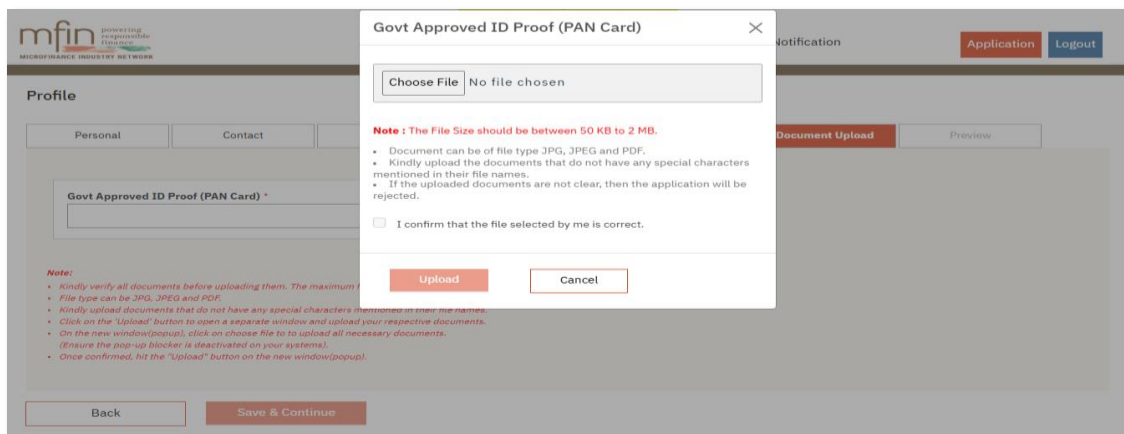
mfin powering responsible finance
MICROFINANCE INDUSTRY NETWORK

Notification

Application

Logout

Profile

Personal

Contact

Document Upload

Preview

Govt Approved ID Proof (PAN Card) *

Note:
• Kindly verify all documents before uploading them. The maximum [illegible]
• File type can be JPG, JPEG and PDF.
• Kindly upload documents that do not have any special characters mentioned in their file names.
• Click on the 'Upload' button to open a separate window and upload your respective documents.
• On the new window(popup), click on choose file to to upload all necessary documents. (Ensure the pop-up blocker is deactivated on your systems).
• Once confirmed, hit the "Upload" button on the new window(popup).

Back

Save & Continue

Govt Approved ID Proof (PAN Card)

×

Choose File No file chosen

Note : The File Size should be between 50 KB to 2 MB.

• Document can be of file type JPG, JPEG and PDF.
• Kindly upload the documents that do not have any special characters mentioned in their file names.
• If the uploaded documents are not clear, then the application will be rejected.

I confirm that the file selected by me is correct.

Upload

Cancel